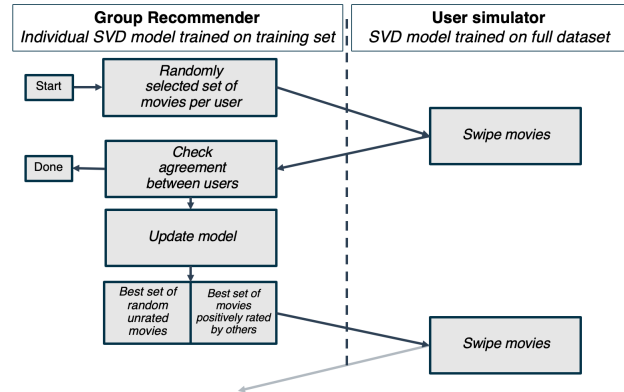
Group Recommender
Individual SVD model trained on training set

User simulator
SVD model trained on full dataset

Start

Randomly selected set of movies per user

Swipe movies

Done

Check agreement between users

Update model

Best set of random unrated movies

Best set of movies positively rated by others

Swipe movies